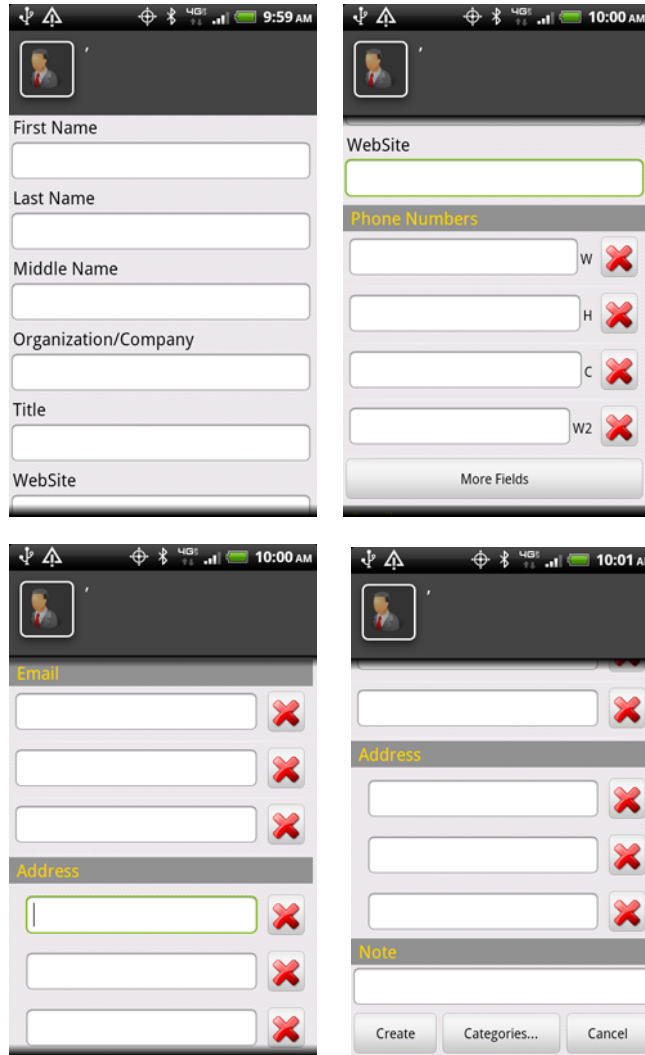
9:59 AM

,

First Name

Last Name

Middle Name

Organization/Company

Title

WebSite

10:00 AM

,

WebSite

Phone Numbers

W

H

C

W2

More Fields

10:00 AM

,

Email

Address

10:01 A

,

Address

Note

Create

Categories...

Cancel